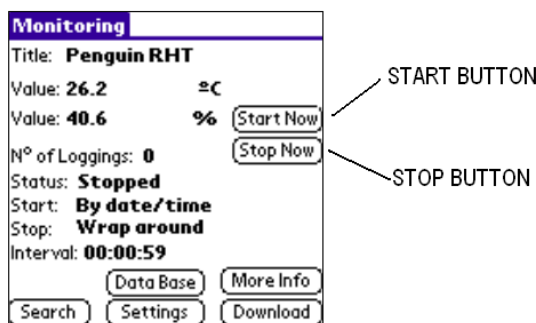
Monitoring

Title: Penguin RHT

Value: 26.2 ºC

Value: 40.6 %

Start Now

START BUTTON

Nº of Loggings: 0

Stop Now

STOP BUTTON

Status: Stopped

Start: By date/time

Stop: Wrap around

Interval: 00:00:59

Data Base

More Info

Search

Settings

Download